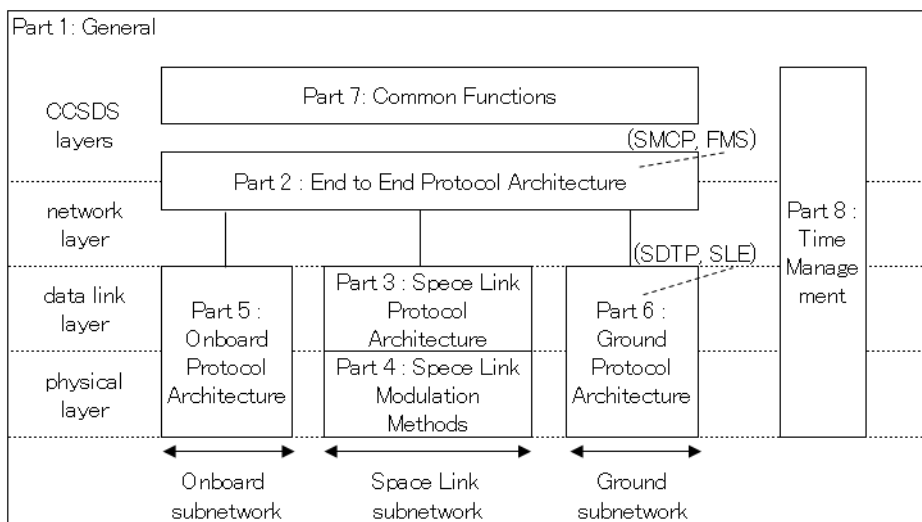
Part 1: General

CCSDS layers

Part 7: Common Functions

(SMCP, FMS)

Part 2 : End to End Protocol Architecture

network layer

Part 8 : Time Management

(SDTP, SLE)

data link layer

physical layer

Part 5 : Onboard Protocol Architecture

Part 3 : Space Link Protocol Architecture

Part 4 : Spece Link Modulation Methods

Part 6 : Ground Protocol Architecture

Onboard subnetwork

Space Link subnetwork

Ground subnetwork